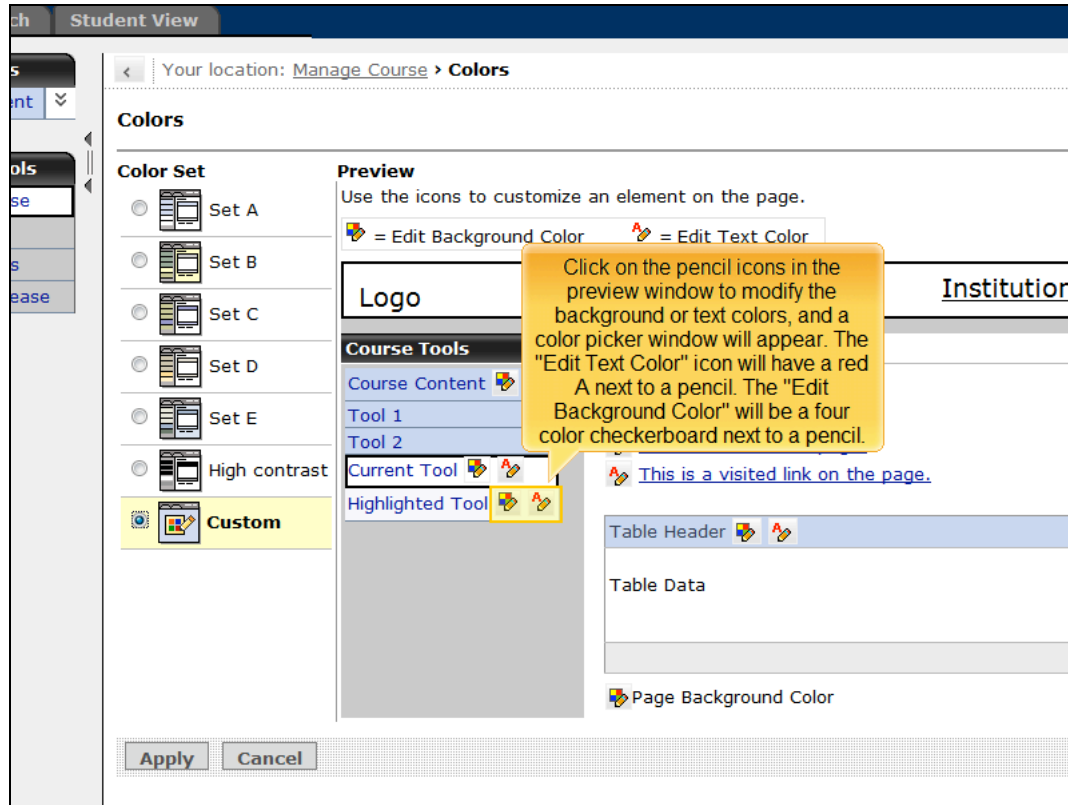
ch Student View

s
ent

ols
se
s
ease

Your location: Manage Course › Colors

Colors

Color Set
Set A
Set B
Set C
Set D
Set E
High contrast
Custom

Preview
Use the icons to customize an element on the page.
= Edit Background Color = Edit Text Color

Logo Institution

Course Tools
Course Content
Tool 1
Tool 2
Current Tool
Highlighted Tool

Click on the pencil icons in the preview window to modify the background or text colors, and a color picker window will appear. The "Edit Text Color" icon will have a red A next to a pencil. The "Edit Background Color" will be a four color checkerboard next to a pencil.

This is a visited link on the page.

Table Header
Table Data

Page Background Color

Apply Cancel